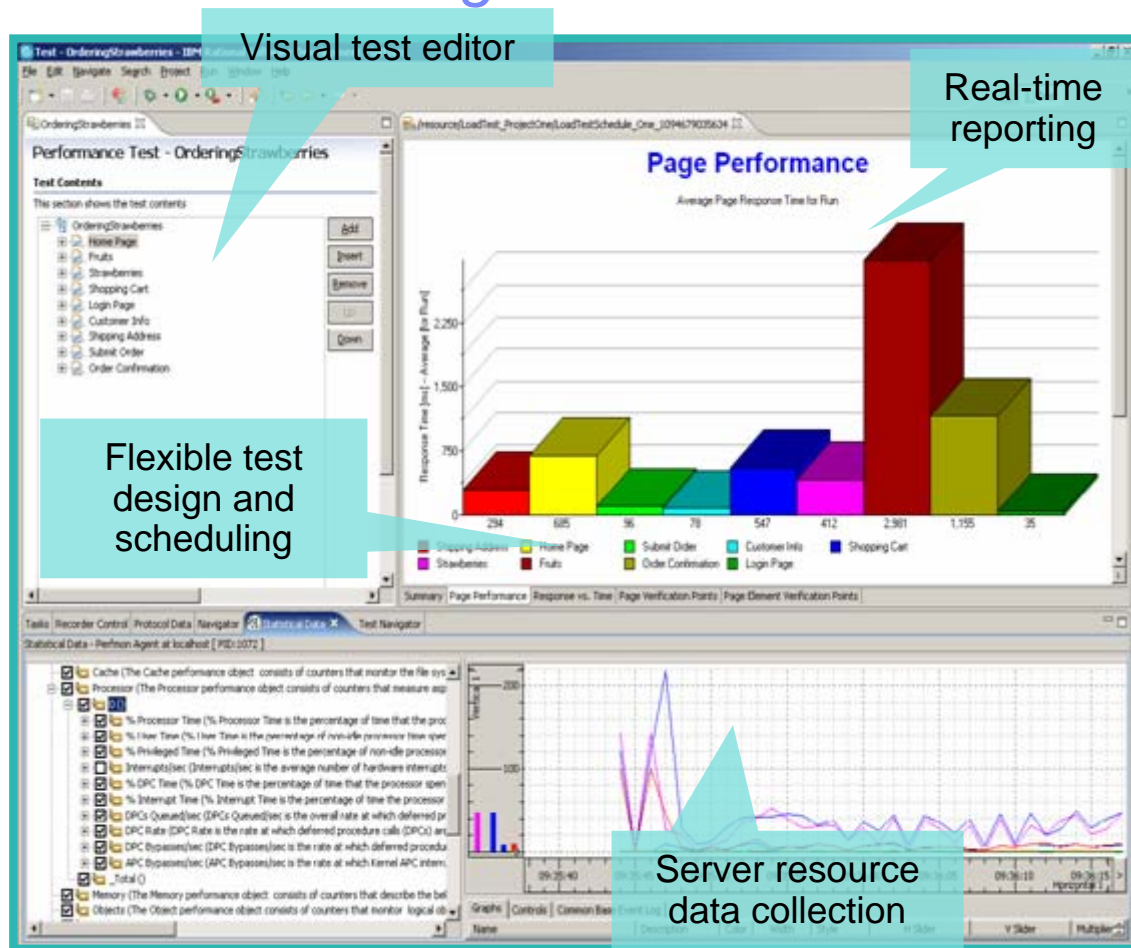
Visual test editor

Real-time reporting

Test - OrderingStrawberries - IBM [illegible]

File Edit Navigate Search Project Run Window Help

OrderingStrawberies

Performance Test - OrderingStrawberries

Test Contents

This section shows the test contents

OrderingStrawberries
Home Page
Fruits
Strawberies
Shopping Cart
Login Page
Customer Info
Shipping Address
Submit Order
Order Confirmation

Add
Insert
Remove
Up
Down

/resource/LoadTest_ProjectOne/LoadTestSchedule_One_1094679035634

Page Performance

Average Page Response Time for Run

Response Time [ms] -- Average [for Run]

2,250
1,500
750
0

294 | 685 | 96 | 78 | 547 | 412 | 2,981 | 1,155 | 35

Shipping Address | Home Page | Submit Order | Customer Info | Shopping Cart
Strawberies | Fruits | Order Confirmation | Login Page

Flexible test design and scheduling

Summary | Page Performance | Response vs. Time | Page Verification Points | Page Element Verification Points

Tasks | Recorder Control | Protocol Data | Navigator | Statistical Data | Test Navigator

Statistical Data - Perfmon Agent at localhost [ PID:1072 ]

Cache (The Cache performance object consists of counters that monitor the file sys
Processor (The Processor performance object consists of counters that measure asp
0
% Processor Time (% Processor Time is the percentage of time that the proc
% User Time (% User Time is the percentage of non-idle processor time spen
% Privileged Time (% Privileged Time is the percentage of non-idle processor
Interrupts/sec (Interrupts/sec is the average number of hardware interrupts
% DPC Time (% DPC Time is the percentage of time that the processor spen
% Interrupt Time (% Interrupt Time is the percentage of time the processor
DPCs Queued/sec (DPCs Queued/sec is the overall rate at which deferred pr
DPC Rate (DPC Rate is the rate at which deferred procedure calls (DPCs) ar
DPC Bypasses/sec (DPC Bypasses/sec is the rate at which deferred procedu
APC Bypasses/sec (APC Bypasses/sec is the rate at which Kernel APC intern
_Total ()
Memory (The Memory performance object consists of counters that describe the bel
Objects (The Object performance object consists of counters that monitor logical ob

Vertical 1
200
100

09:35:40
09:36:10
09:36:15
Horizontal 1

Server resource data collection

Graphs | Controls | Common Base Event Log

Name | Description | Color | Width | Style | H Slider | V Slider | Multiplier